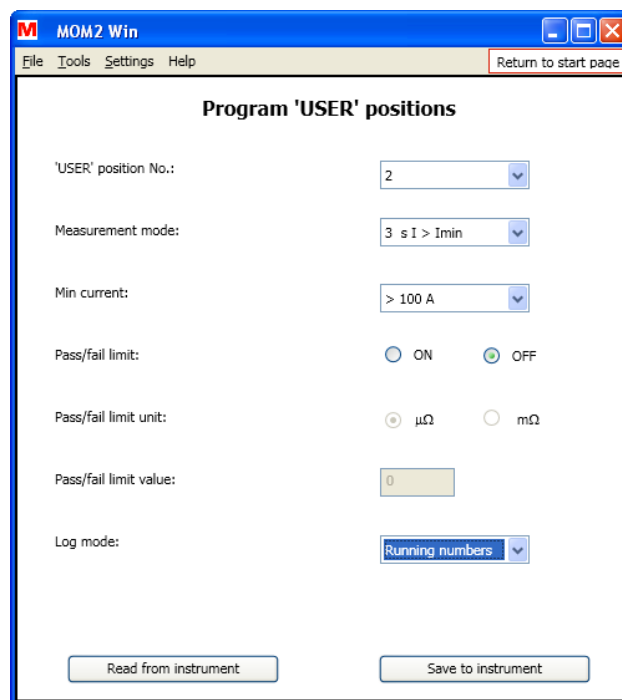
M MOM2 Win

File Tools Settings Help

Return to start page

Program 'USER' positions

'USER' position No.: 2

Measurement mode: 3 s I > Imin

Min current: > 100 A

Pass/fail limit: ON OFF

Pass/fail limit unit: μΩ mΩ

Pass/fail limit value: 0

Log mode: Running numbers

Read from instrument

Save to instrument